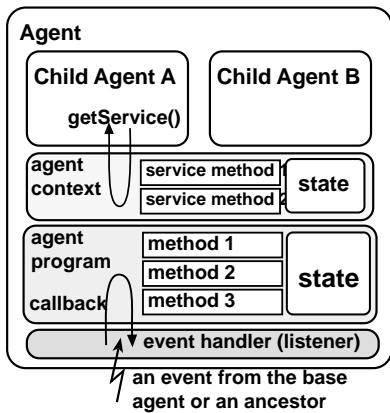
Agent

Child Agent A

getService()

Child Agent B

agent context

service method 1

service method 2

state

agent program

method 1

method 2

method 3

state

callback

event handler (listener)

an event from the base agent or an ancestor